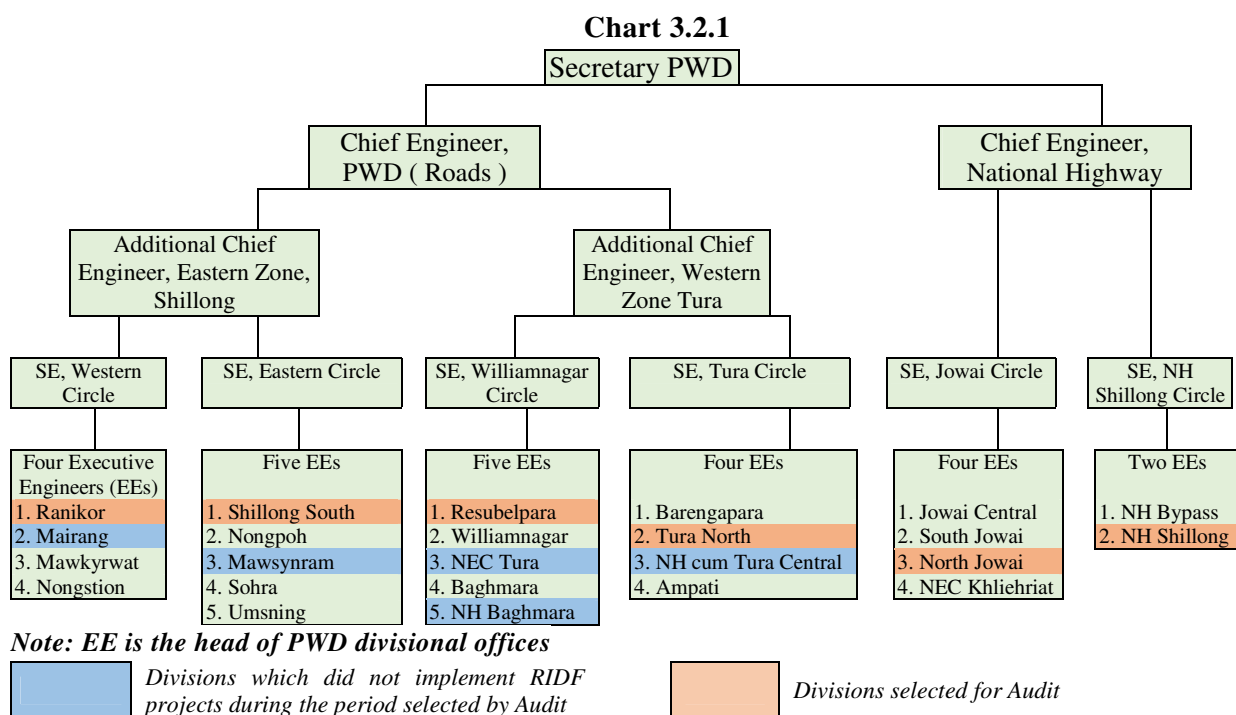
**Chart 3.2.1**

Secretary PWD

Chief Engineer, PWD ( Roads )

Chief Engineer, National Highway

Additional Chief Engineer, Eastern Zone, Shillong

Additional Chief Engineer, Western Zone Tura

SE, Western Circle

SE, Eastern Circle

SE, Williamnagar Circle

SE, Tura Circle

SE, Jowai Circle

SE, NH Shillong Circle

Four Executive Engineers (EEs)
1. Ranikor
2. Mairang
3. Mawkyrwat
4. Nongstion

Five EEs
1. Shillong South
2. Nongpoh
3. Mawsynram
4. Sohra
5. Umsning

Five EEs
1. Resubelpara
2. Williamnagar
3. NEC Tura
4. Baghmara
5. NH Baghmara

Four EEs
1. Barengapara
2. Tura North
3. NH cum Tura Central
4. Ampati

Four EEs
1. Jowai Central
2. South Jowai
3. North Jowai
4. NEC Khliehriat

Two EEs
1. NH Bypass
2. NH Shillong

*Note: EE is the head of PWD divisional offices*

*Divisions which did not implement RIDF projects during the period selected by Audit*

*Divisions selected for Audit*